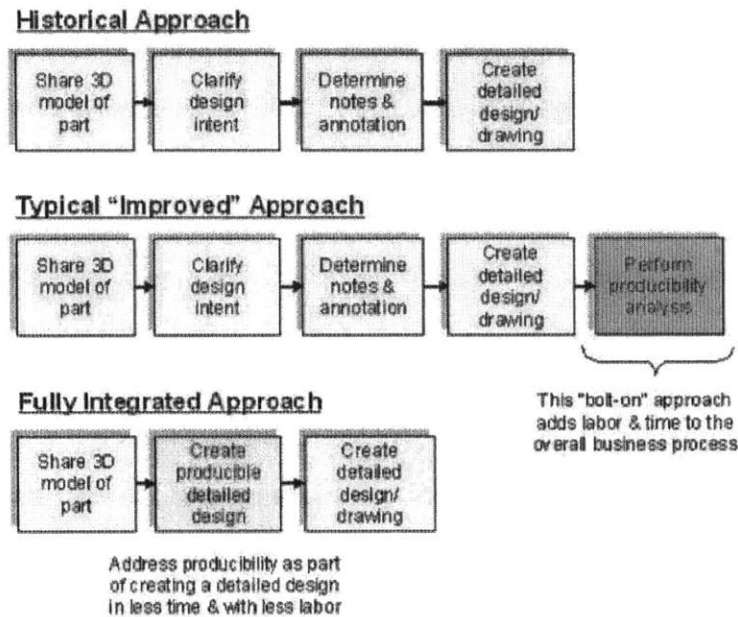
Historical Approach

Share 3D model of part

Clarify design intent

Determine notes & annotation

Create detailed design/ drawing

Typical "Improved" Approach

Share 3D model of part

Clarify design intent

Determine notes & annotation

Create detailed design/ drawing

Perform producibility analysis

This "bolt-on" approach adds labor & time to the overall business process

Fully Integrated Approach

Share 3D model of part

Create producible detailed design

Create detailed design/ drawing

Address producibility as part of creating a detailed design in less time & with less labor